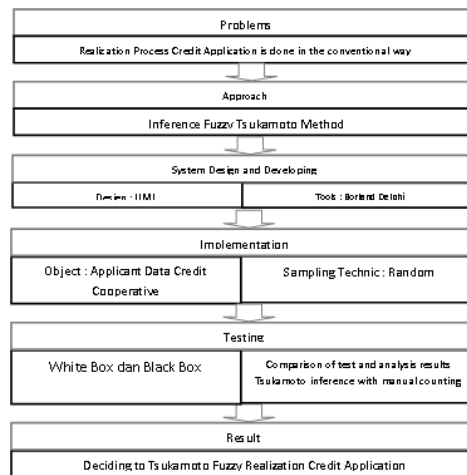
Problems

Realization Process Credit Application is done in the conventional way

Approach

Inference Fuzzy Tsukamoto Method

System Design and Developing

Design : UML

Tools : Borland Delphi

Implementation

Object : Applicant Data Credit Cooperative

Sampling Technic : Random

Testing

White Box dan Black Box

Comparison of test and analysis results Tsukamoto inference with manual counting

Result

Deciding to Tsukamoto Fuzzy Realization Credit Application